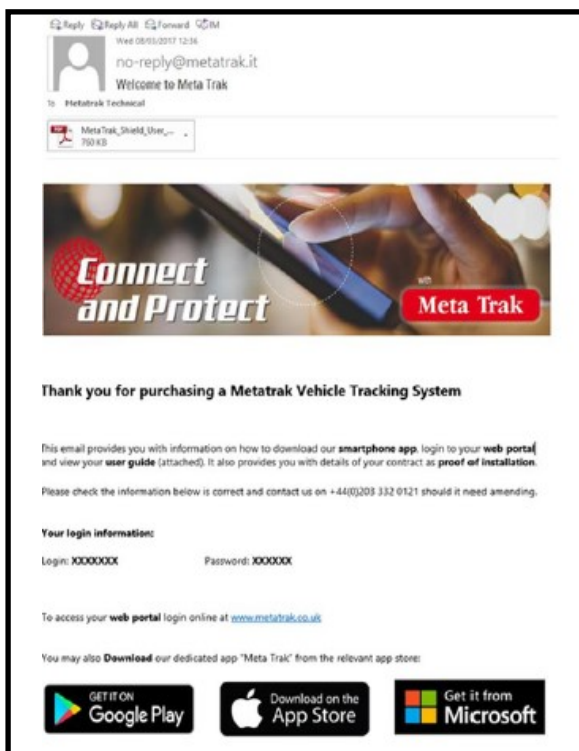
Reply Reply All Forward IM

Wed 08/03/2017 12:36

no-reply@metatrak.it

Welcome to Meta Trak

To Metatrak Technical

MetaTrak_Shield_User_...
760 KB

Connect and Protect

with

Meta Trak

Thank you for purchasing a Metatrak Vehicle Tracking System

This email provides you with information on how to download our **smartphone app**, login to your **web portal** and view your **user guide** (attached). It also provides you with details of your contract as **proof of installation**.

Please check the information below is correct and contact us on +44(0)203 332 0121 should it need amending.

**Your login information:**

Login: XXXXXXX Password: XXXXXX

To access your **web portal** login online at www.metatrak.co.uk

You may also **Download** our dedicated app "Meta Trak" from the relevant app store:

GET IT ON Google Play

Download on the App Store

Get it from Microsoft